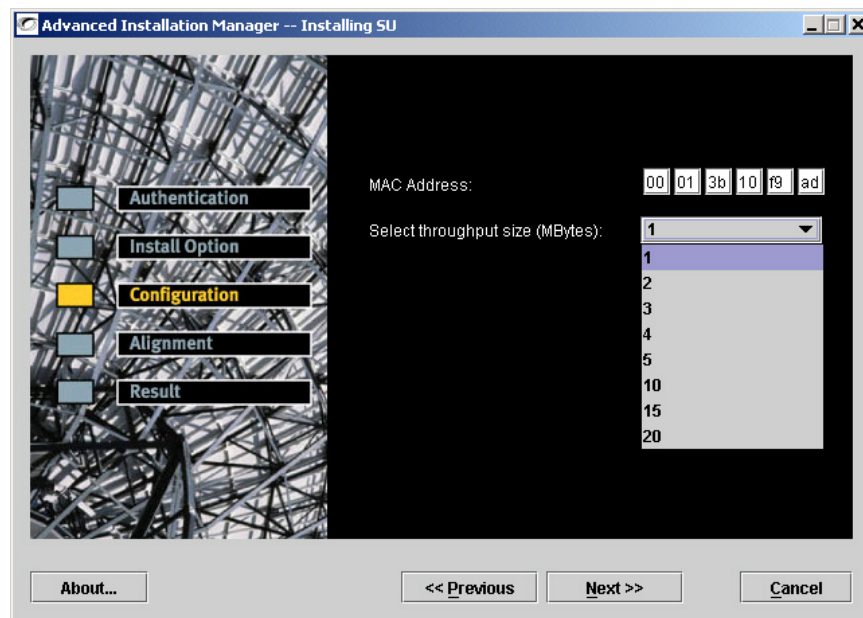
Advanced Installation Manager -- Installing SU

Authentication

Install Option

Configuration

Alignment

Result

MAC Address: 00 01 3b 10 f9 ad

Select throughput size (MBytes): 1

1
2
3
4
5
10
15
20

About...

<< Previous

Next >>

Cancel